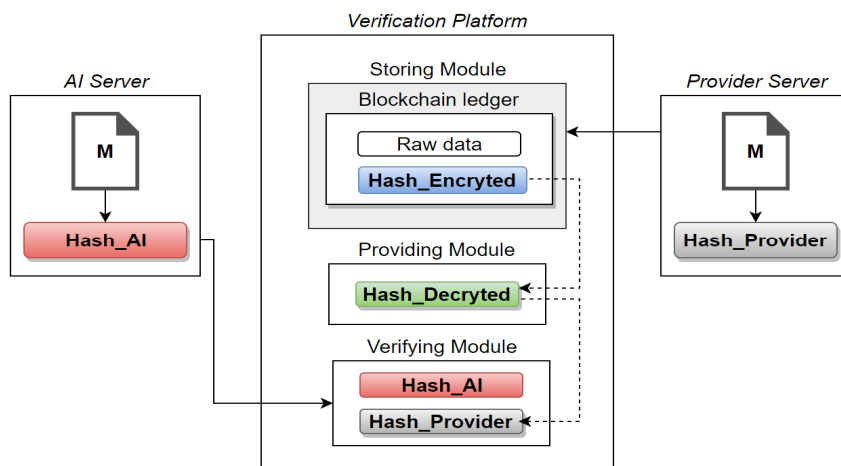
Verification Platform

AI Server

M

Hash_AI

Storing Module

Blockchain ledger

Raw data

Hash_Encryted

Providing Module

Hash_Decryted

Verifying Module

Hash_AI

Hash_Provider

Provider Server

M

Hash_Provider